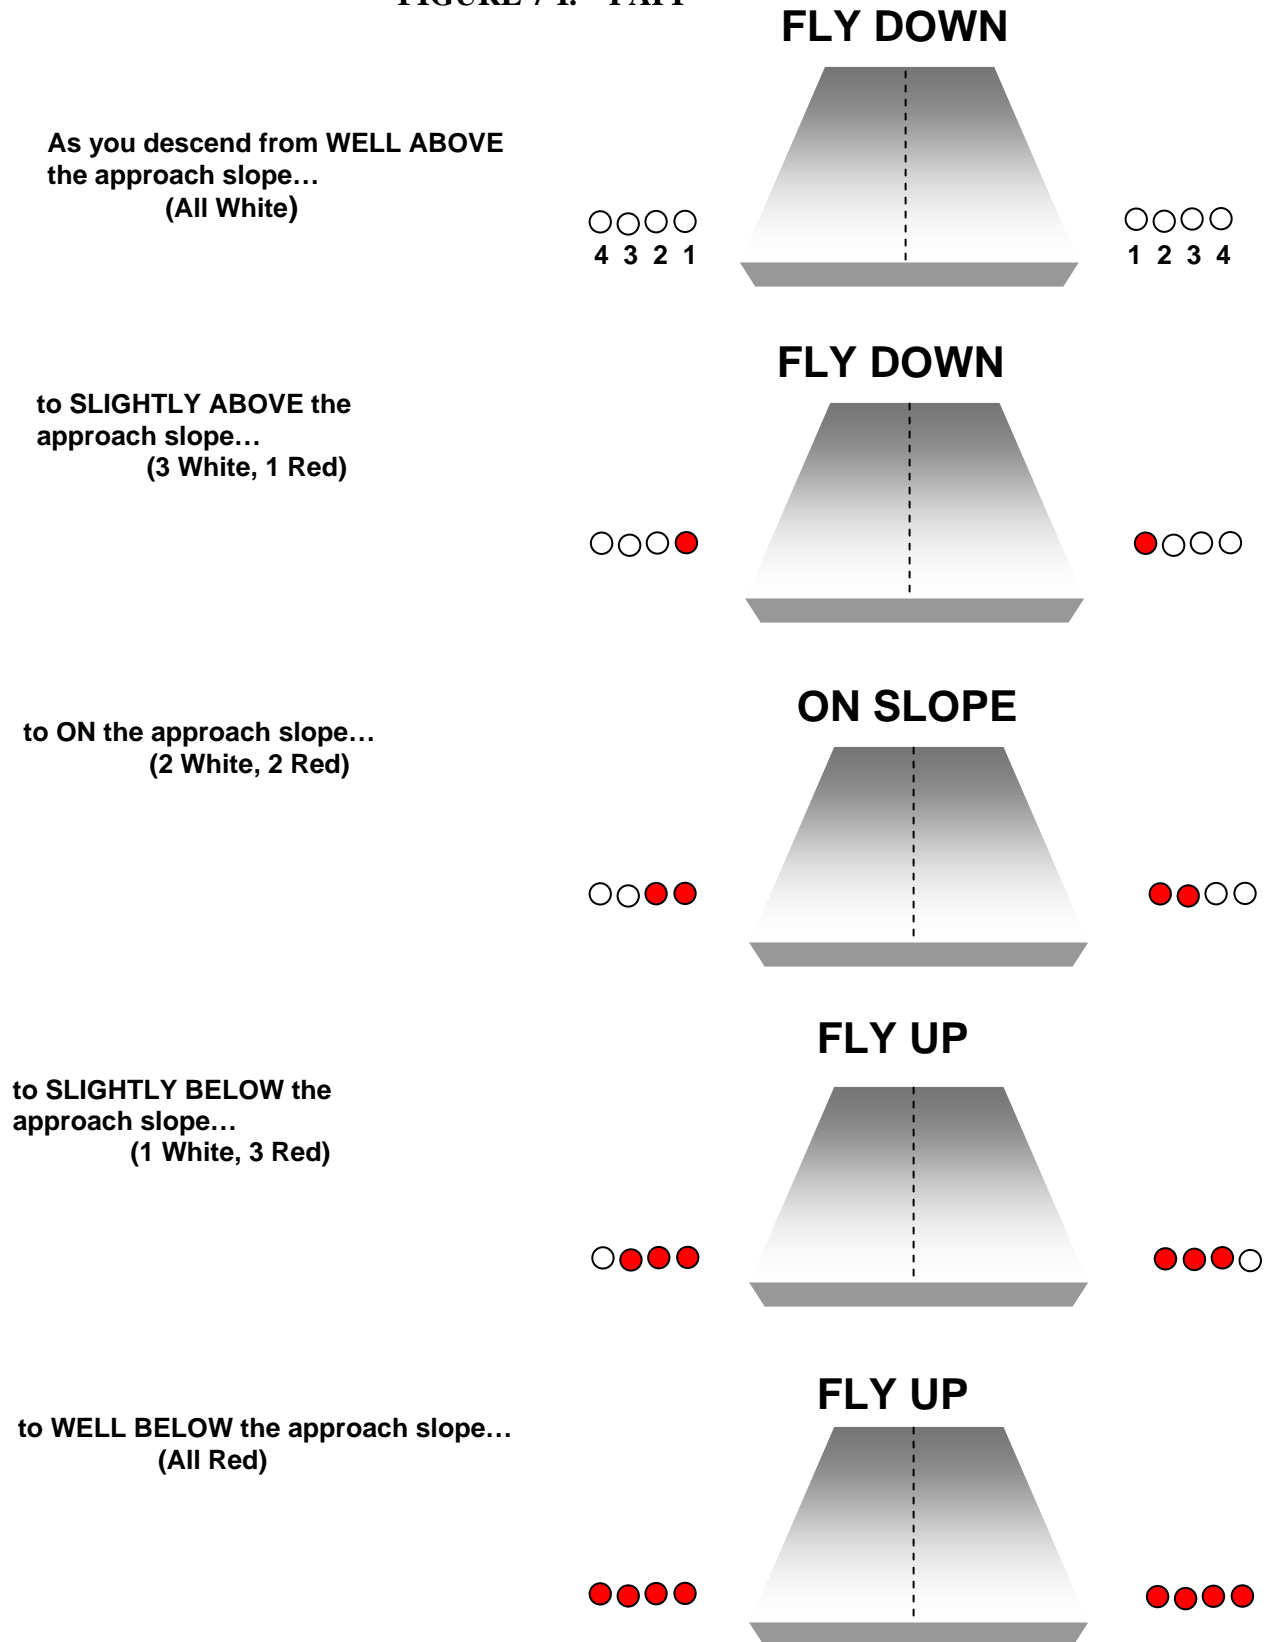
FIGURE 7-1. PAPI

FLY DOWN

As you descend from WELL ABOVE the approach slope…
(All White)

4 3 2 1

1 2 3 4

FLY DOWN

to SLIGHTLY ABOVE the approach slope…
(3 White, 1 Red)

ON SLOPE

to ON the approach slope…
(2 White, 2 Red)

FLY UP

to SLIGHTLY BELOW the approach slope…
(1 White, 3 Red)

FLY UP

to WELL BELOW the approach slope…
(All Red)